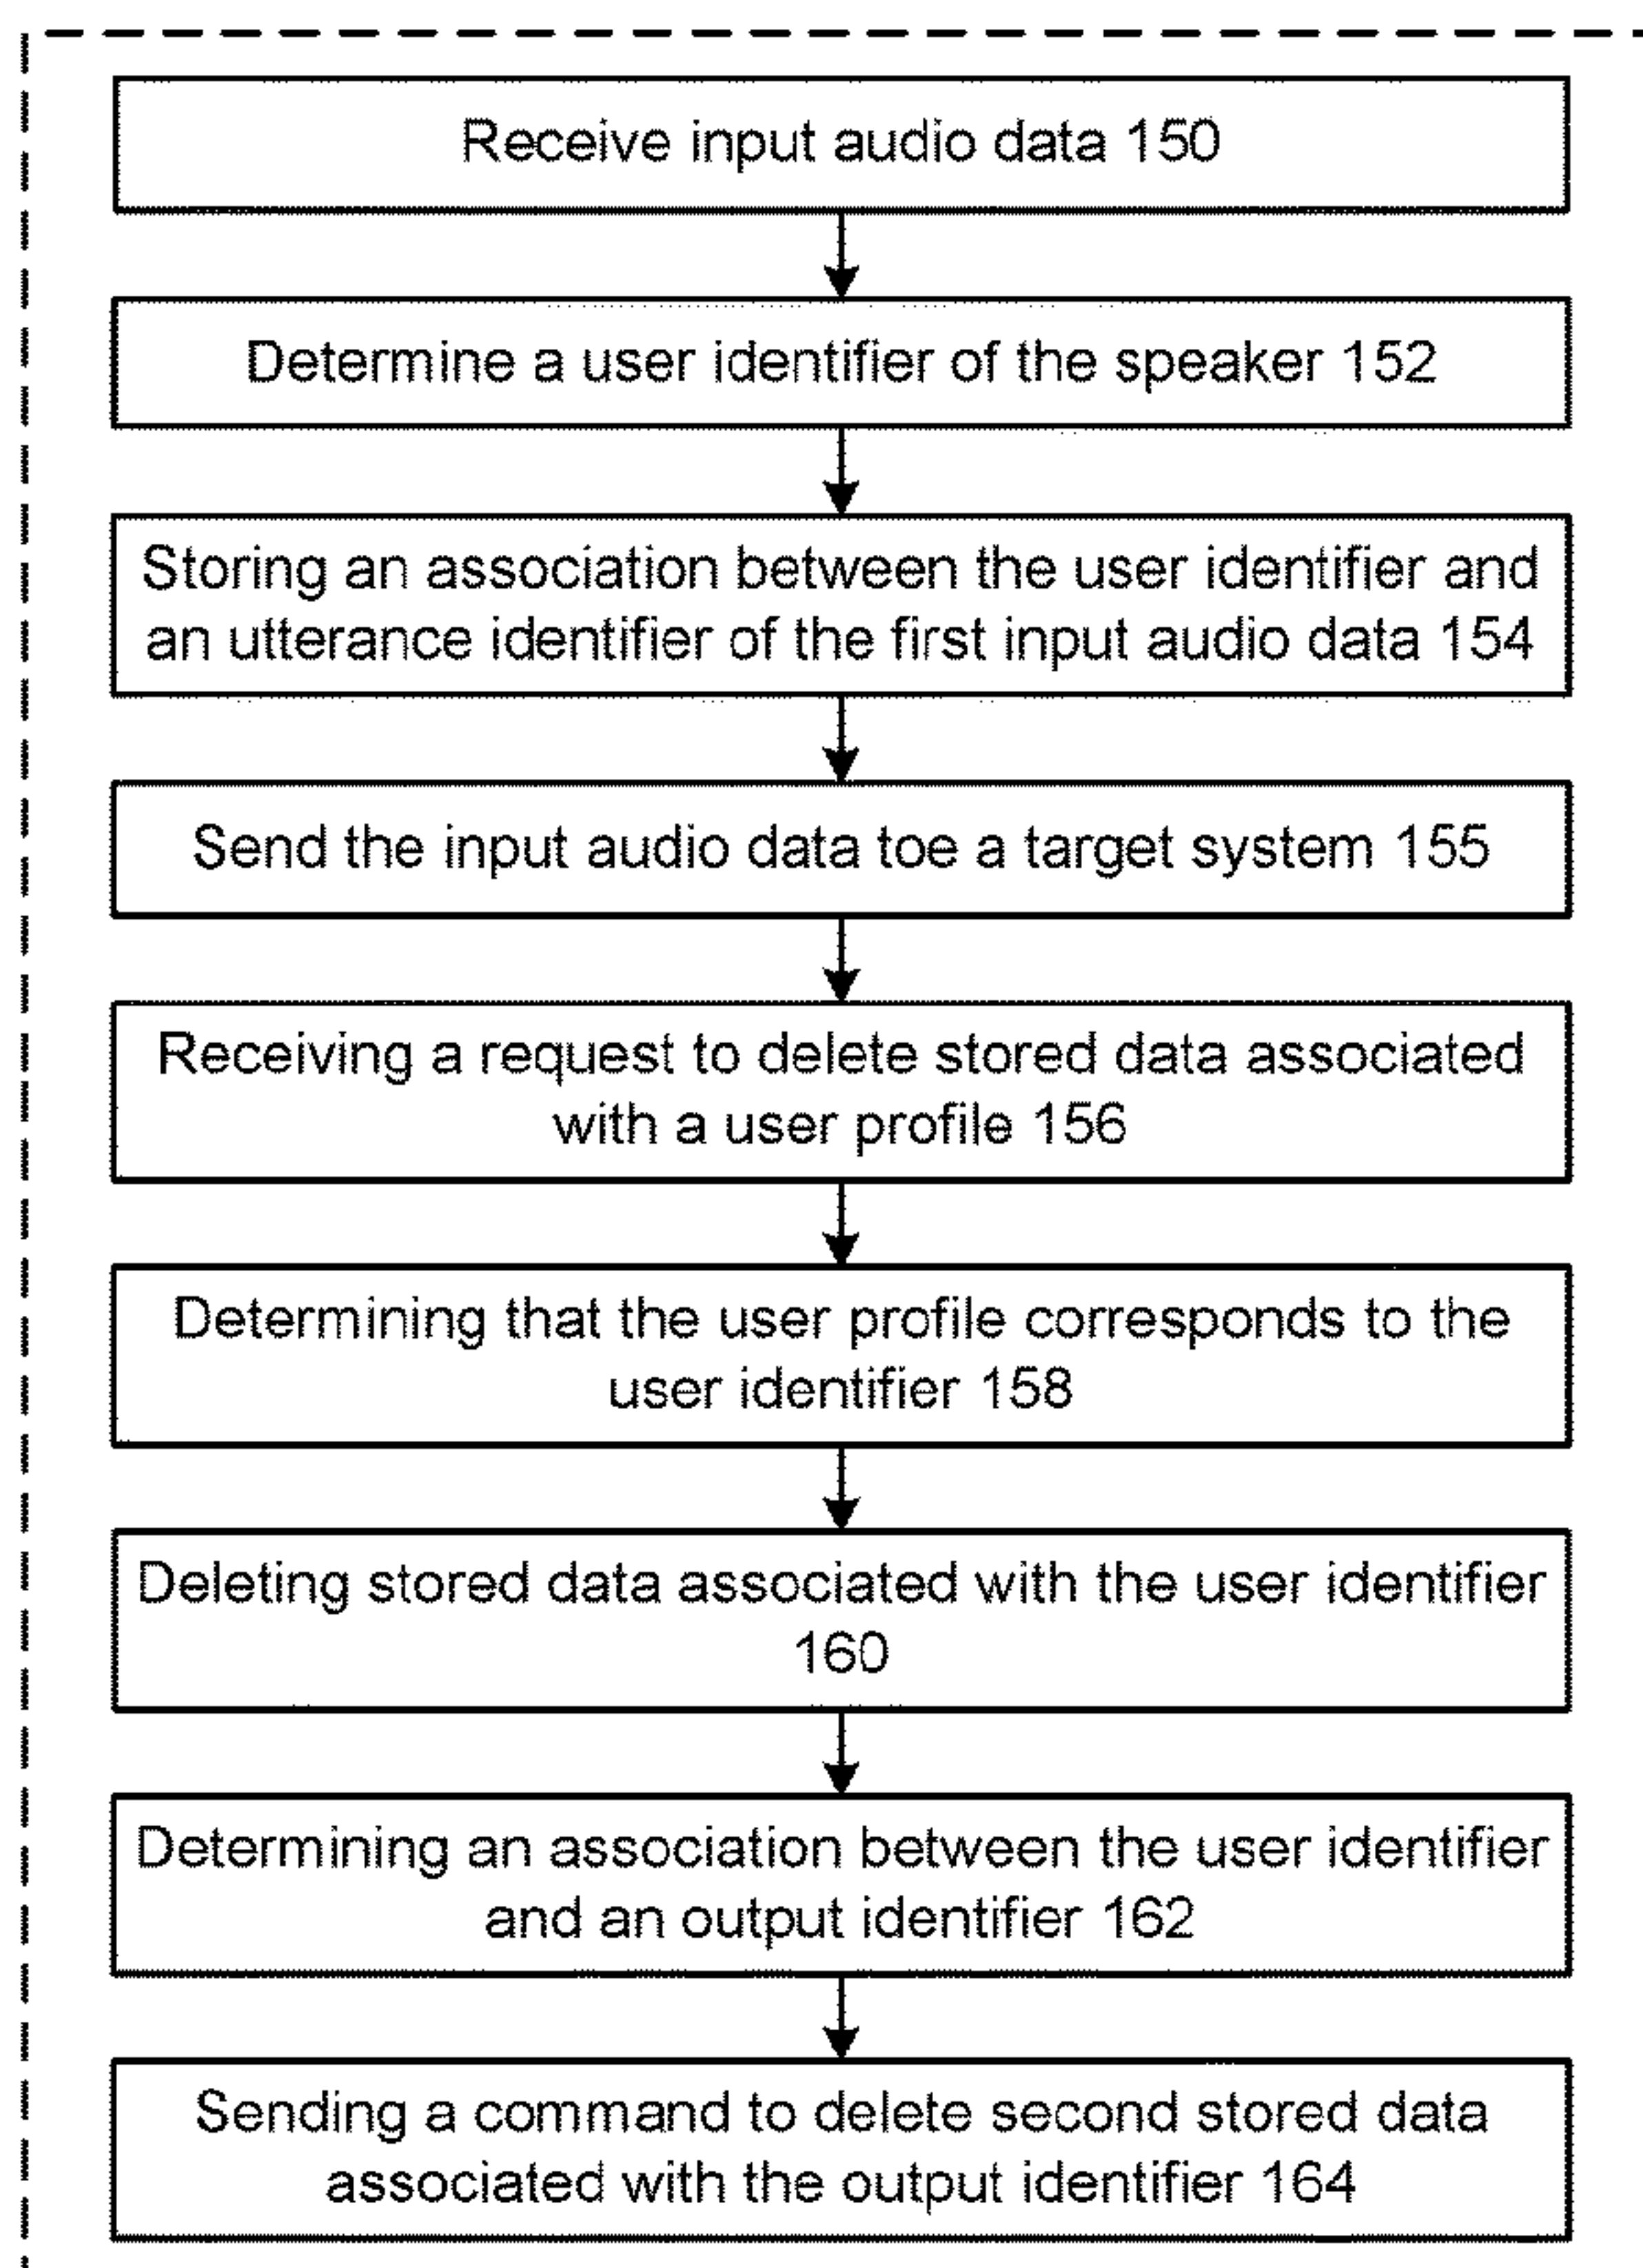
Receive input audio data 150

Determine a user identifier of the speaker 152

Storing an association between the user identifier and an utterance identifier of the first input audio data 154

Send the input audio data toe a target system 155

Receiving a request to delete stored data associated with a user profile 156

Determining that the user profile corresponds to the user identifier 158

Deleting stored data associated with the user identifier 160

Determining an association between the user identifier and an output identifier 162

Sending a command to delete second stored data associated with the output identifier 164